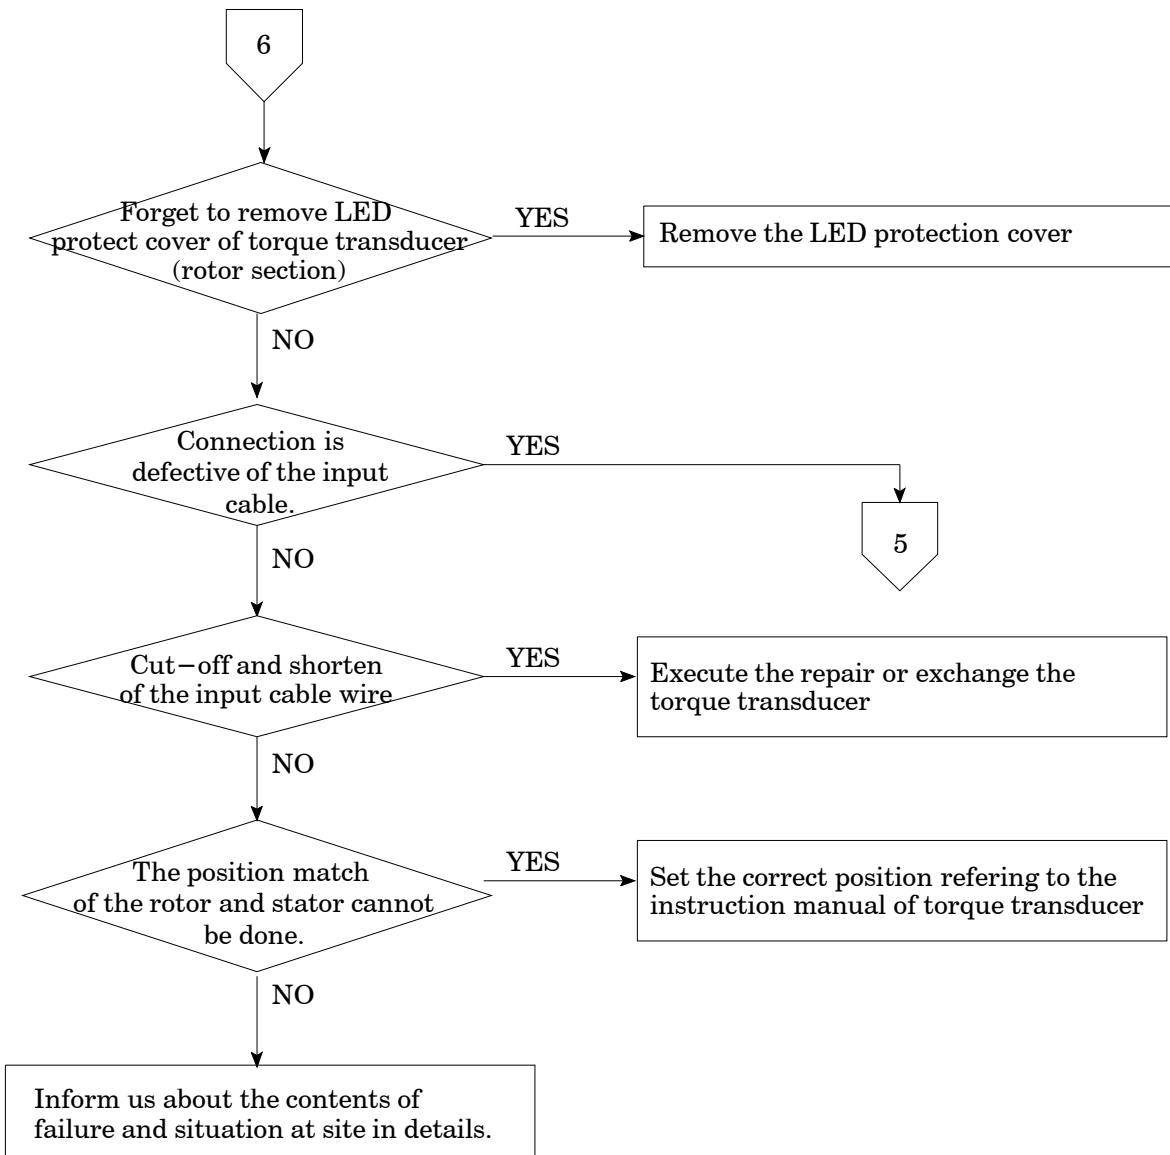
6

Forget to remove LED protect cover of torque transducer (rotor section)

YES

Remove the LED protection cover

NO

Connection is defective of the input cable.

YES

5

NO

Cut−off and shorten of the input cable wire

YES

Execute the repair or exchange the torque transducer

NO

The position match of the rotor and stator cannot be done.

YES

Set the correct position refering to the instruction manual of torque transducer

NO

Inform us about the contents of failure and situation at site in details.